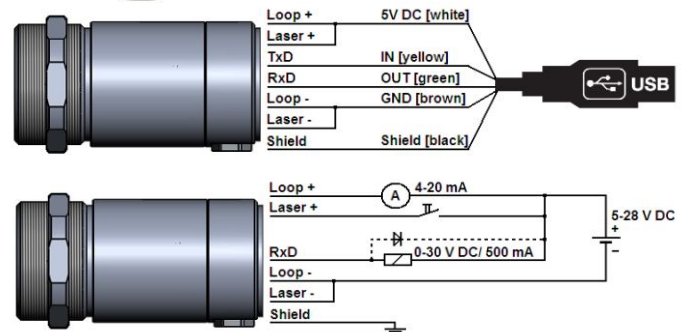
Loop +
Laser +
TxD
RxD
Loop -
Laser -
Shield

5V DC [white]
IN [yellow]
OUT [green]
GND [brown]
Shield [black]

USB

Loop +
Laser +
RxD
Loop -
Laser -
Shield

A
4-20 mA
0-30 V DC/ 500 mA
5-28 V DC
+
-